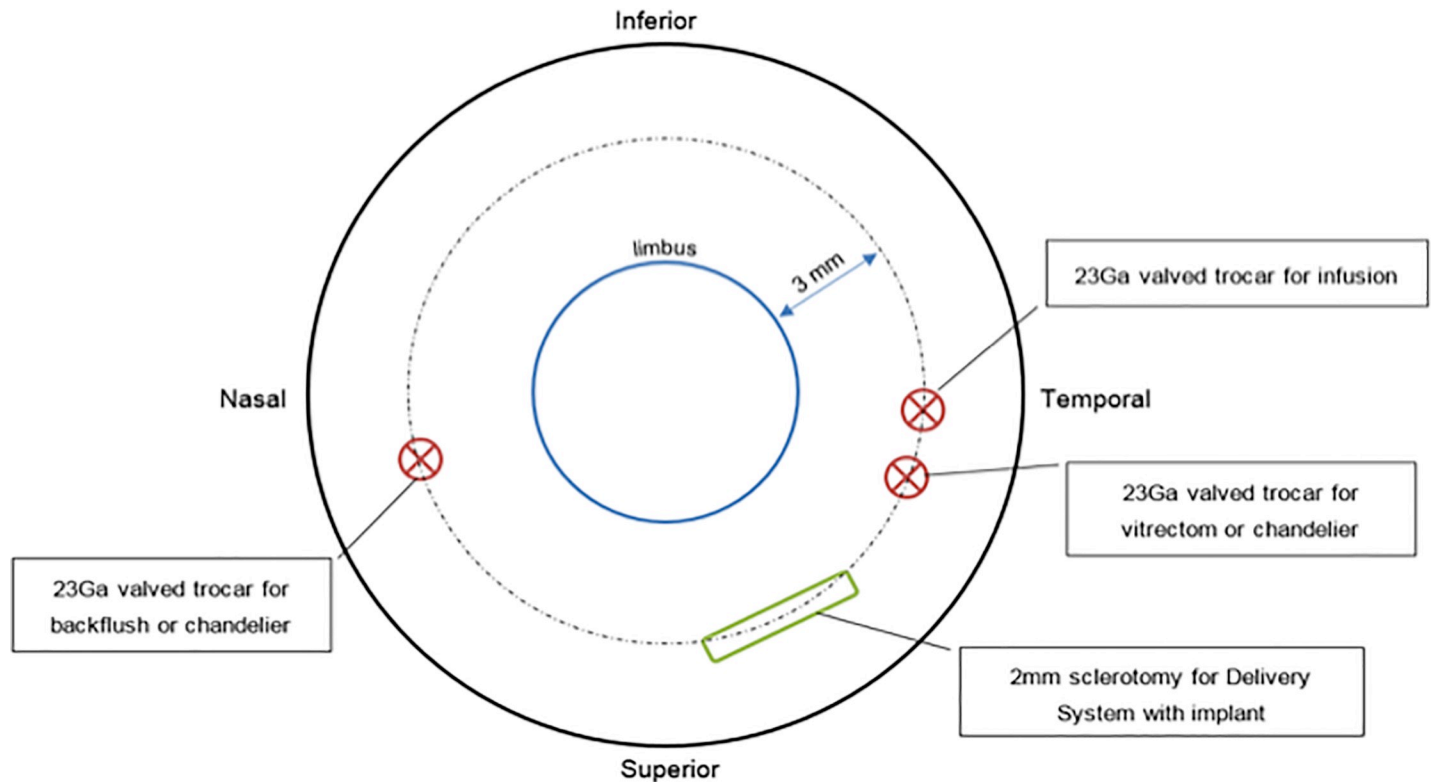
Inferior

limbus

3 mm

23Ga valved trocar for infusion

Nasal

Temporal

23Ga valved trocar for vitrectom or chandelier

23Ga valved trocar for backflush or chandelier

2mm sclerotomy for Delivery System with implant

Superior